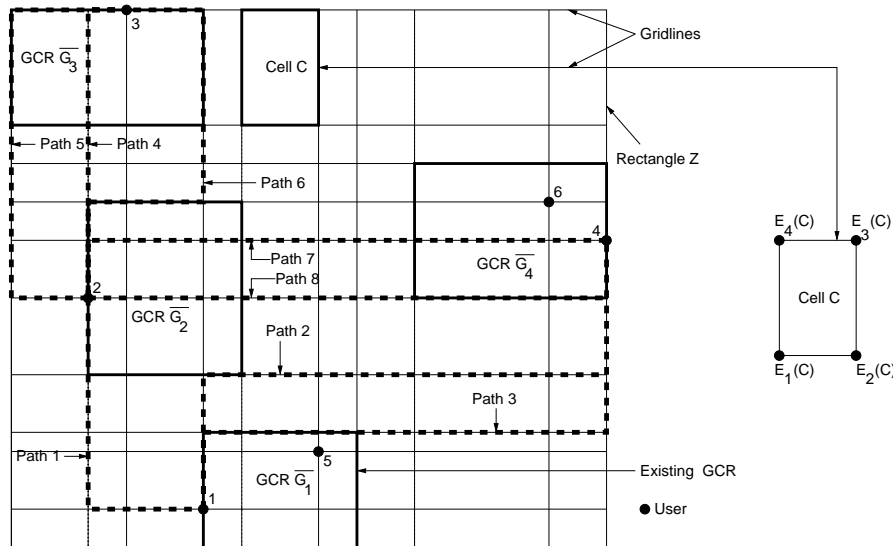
3

GCR $\overline{G_3}$

Cell C

Gridlines

Path 5 Path 4

Rectangle Z

Path 6

6

4

Path 7

GCR $\overline{G_4}$

Path 8

2

GCR $\overline{G_2}$

Path 2

$E_4(C)$ $E_3(C)$

Cell C

$E_1(C)$ $E_2(C)$

Path 3

Path 1

5

GCR $\overline{G_1}$

Existing GCR

1

User